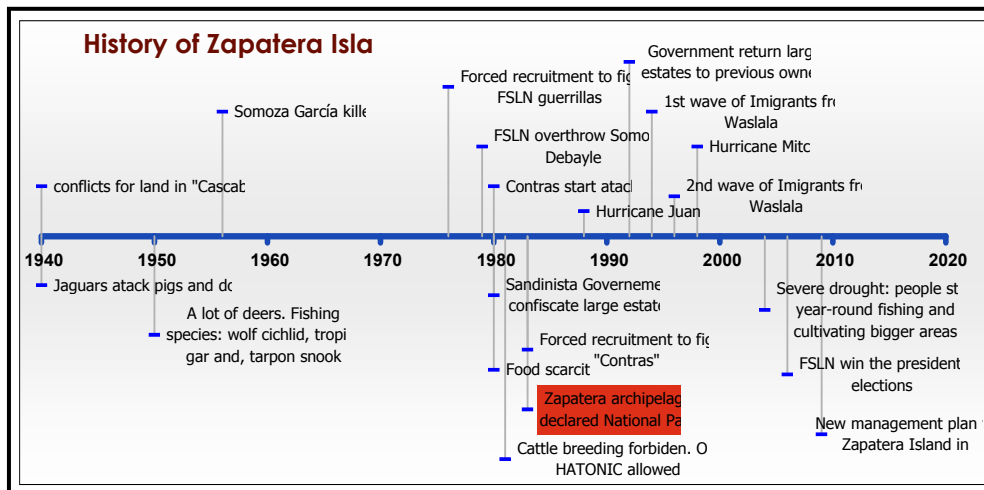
History of Zapatera Isla

Government return larg estates to previous owne

Forced recruitment to fig FSLN guerrillas

1st wave of Imigrants fro Waslala

Somoza García kille

FSLN overthrow Somo Debayle

Hurricane Mitc

conflicts for land in "Cascab

Contras start atac

2nd wave of Imigrants fro Waslala

Hurricane Juan

1940

1950

1960

1970

1980

1990

2000

2010

2020

Jaguars atack pigs and do

Sandinista Governeme confiscate large estate

Severe drought: people st year-round fishing and cultivating bigger areas

A lot of deers. Fishing species: wolf cichlid, tropi gar and, tarpon snook

Forced recruitment to fig "Contras"

FSLN win the president elections

Food scarcit

Zapatera archipelag declared National Pa

New management plan f Zapatera Island in

Cattle breeding forbiden. O HATONIC allowed